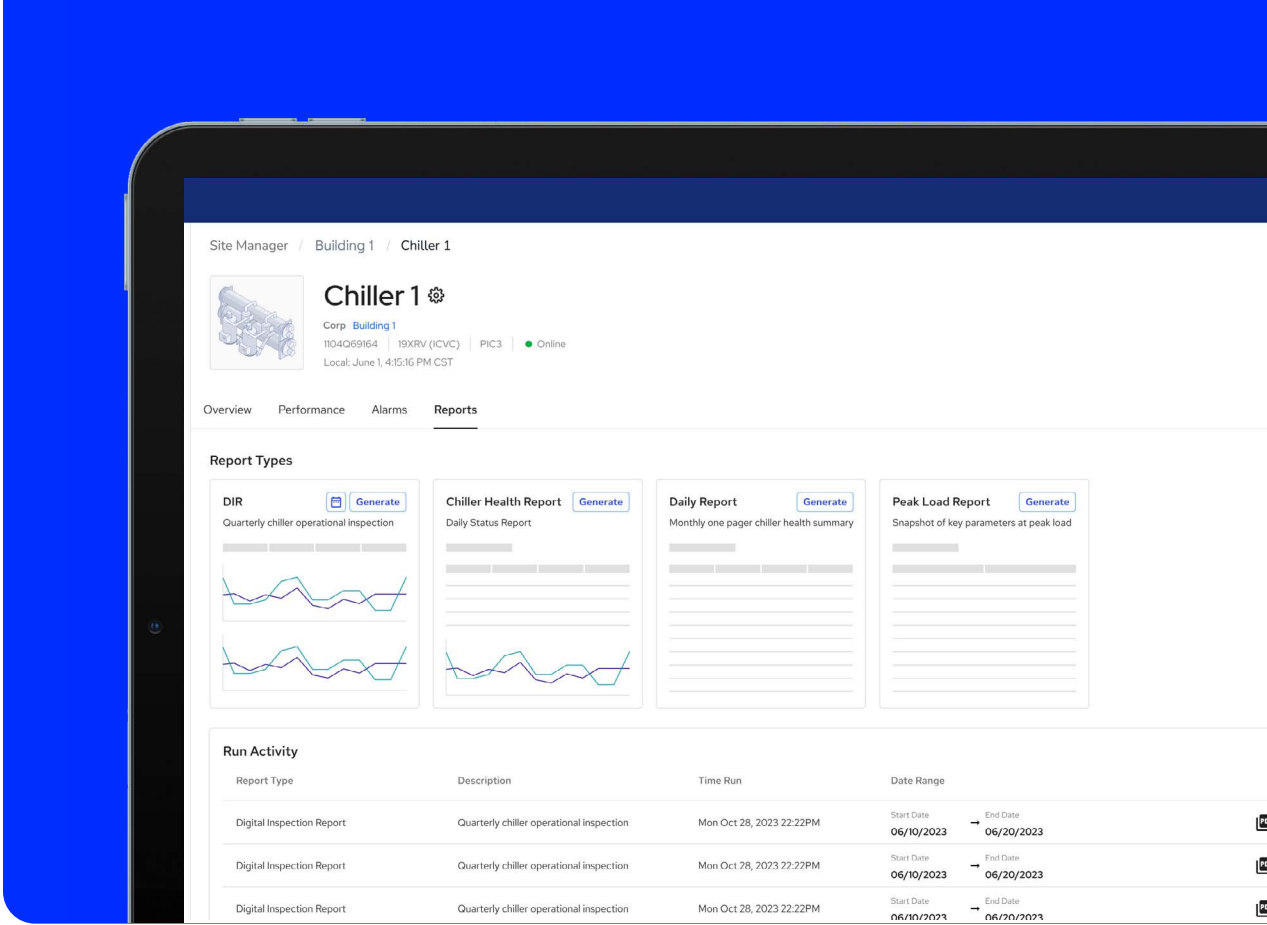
Site Manager / Building 1 / Chiller 1

Chiller 1

Corp Building 1
1104Q69164 | 19XRV (ICVC) | PIC3 | Online
Local: June 1, 4:15:16 PM CST

Overview Performance Alarms Reports

Report Types

DIR Generate
Quarterly chiller operational inspection

Chiller Health Report Generate
Daily Status Report

Daily Report Generate
Monthly one pager chiller health summary

Peak Load Report Generate
Snapshot of key parameters at peak load

Run Activity

| Report Type | Description | Time Run | Date Range |
|---|---|---|---|
| Digital Inspection Report | Quarterly chiller operational inspection | Mon Oct 28, 2023 22:22PM | Start Date 06/10/2023 → End Date 06/20/2023 |
| Digital Inspection Report | Quarterly chiller operational inspection | Mon Oct 28, 2023 22:22PM | Start Date 06/10/2023 → End Date 06/20/2023 |
| Digital Inspection Report | Quarterly chiller operational inspection | Mon Oct 28, 2023 22:22PM | Start Date 06/10/2023 → End Date 06/20/2023 |